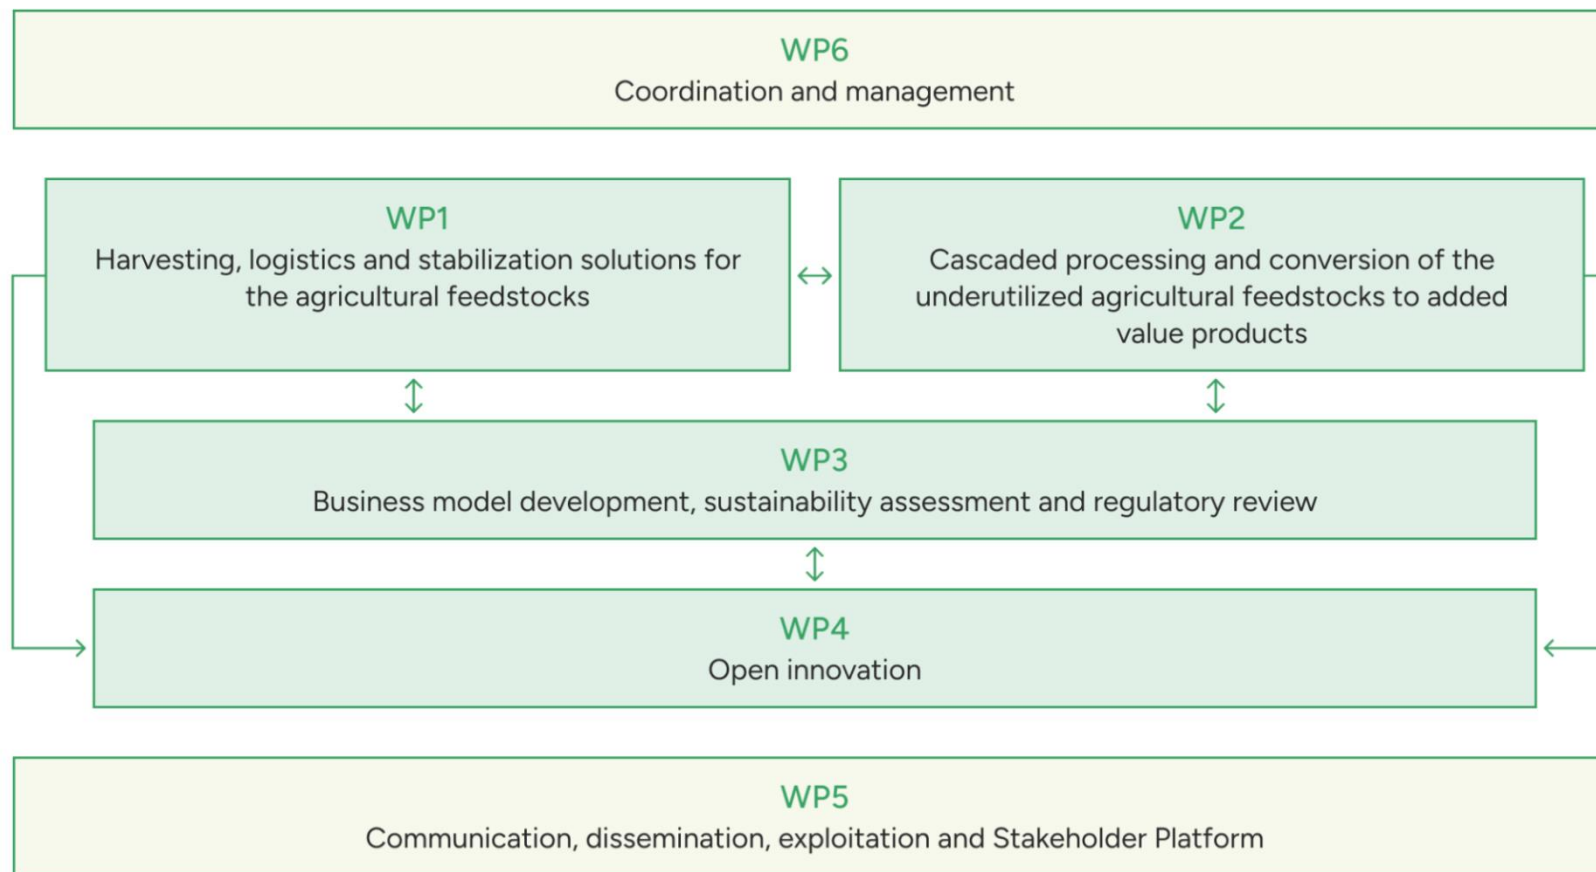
WP6
Coordination and management

WP1
Harvesting, logistics and stabilization solutions for the agricultural feedstocks

WP2
Cascaded processing and conversion of the underutilized agricultural feedstocks to added value products

WP3
Business model development, sustainability assessment and regulatory review

WP4
Open innovation

WP5
Communication, dissemination, exploitation and Stakeholder Platform